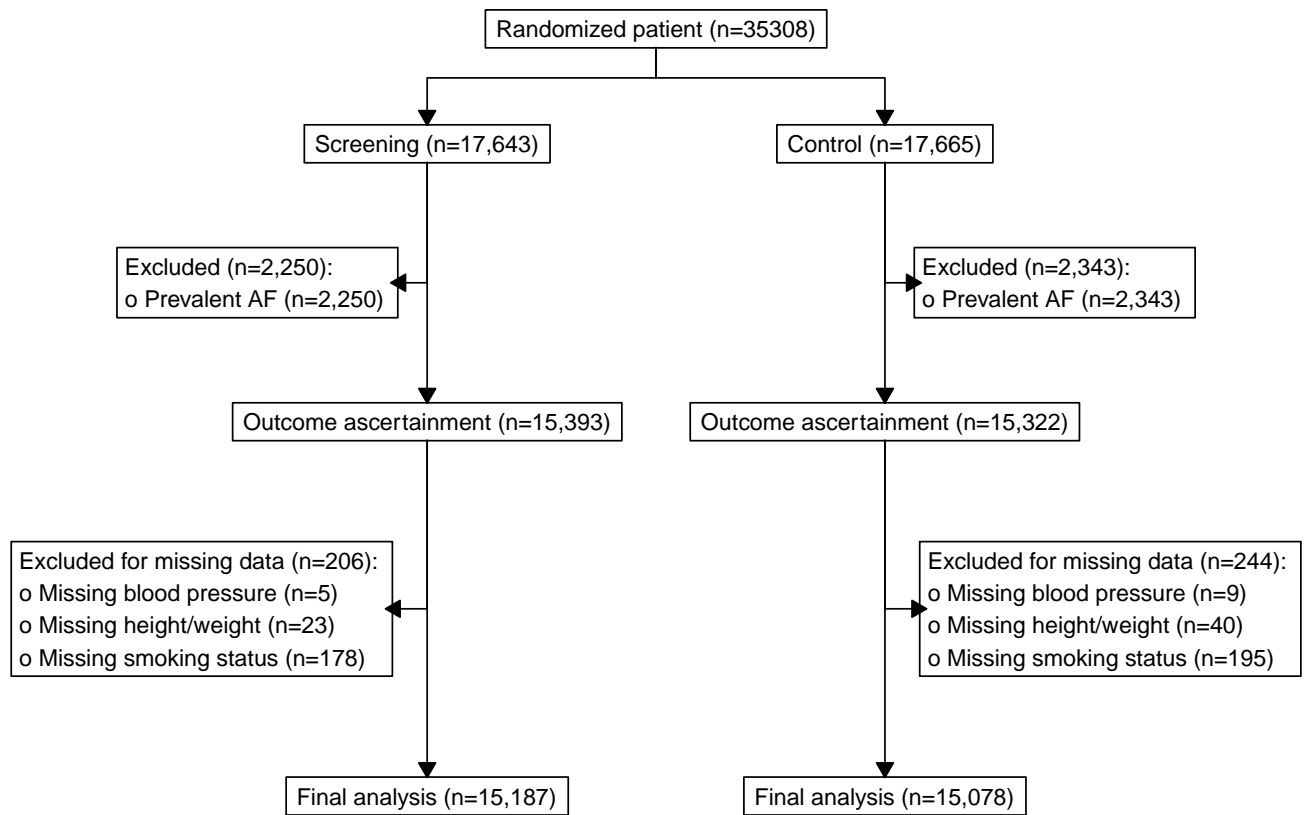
Randomized patient (n=35308)

Screening (n=17,643)

Control (n=17,665)

Excluded (n=2,250):
o Prevalent AF (n=2,250)

Excluded (n=2,343):
o Prevalent AF (n=2,343)

Outcome ascertainment (n=15,393)

Outcome ascertainment (n=15,322)

Excluded for missing data (n=206):
o Missing blood pressure (n=5)
o Missing height/weight (n=23)
o Missing smoking status (n=178)

Excluded for missing data (n=244):
o Missing blood pressure (n=9)
o Missing height/weight (n=40)
o Missing smoking status (n=195)

Final analysis (n=15,187)

Final analysis (n=15,078)